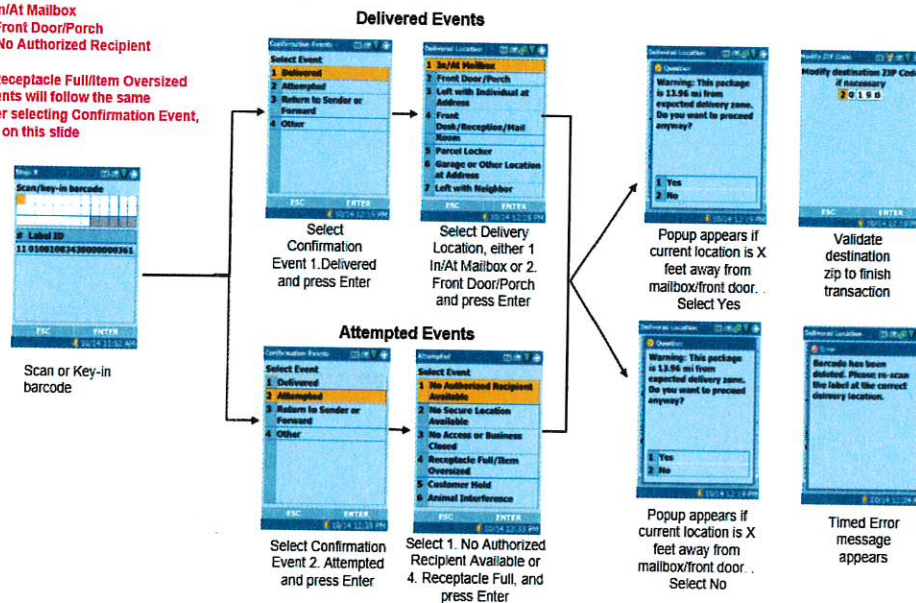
n/At Mailbox
Front Door/Porch
No Authorized Recipient

Receptacle Full/Item Oversized
ents will follow the same
er selecting Confirmation Event,
on this slide

Delivered Events

Stop 9
Scan/key-in barcode
# Label ID
11 01081083430000000361
ESC ENTER
10/14 11:52 AM

Scan or Key-in barcode

Confirmation Events
Select Event
1 Delivered
2 Attempted
3 Return to Sender or Forward
4 Other
ESC ENTER
10/14 12:15 PM

Select Confirmation Event 1.Delivered and press Enter

Delivered Location
1 In/At Mailbox
2 Front Door/Porch
3 Left with Individual at Address
4 Front Desk/Reception/Mail Room
5 Parcel Locker
6 Garage or Other Location at Address
7 Left with Neighbor
ESC ENTER
10/14 12:15 PM

Select Delivery Location, either 1 In/At Mailbox or 2. Front Door/Porch and press Enter

Delivered Location
Question
Warning: This package is 13.96 mi from expected delivery zone. Do you want to proceed anyway?
1 Yes
2 No
10/14 12:19 PM

Popup appears if current location is X feet away from mailbox/front door. . Select Yes

Modify ZIP Code
Modify destination ZIP Code if necessary
2 0 1 9 0
ESC ENTER
10/14 12:19 PM

Validate destination zip to finish transaction

Attempted Events

Confirmation Events
Select Event
1 Delivered
2 Attempted
3 Return to Sender or Forward
4 Other
ESC ENTER
10/14 12:15 PM

Select Confirmation Event 2. Attempted and press Enter

Attempted
Select Event
1 No Authorized Recipient Available
2 No Secure Location Available
3 No Access or Business Closed
4 Receptacle Full/Item Oversized
5 Customer Hold
6 Animal Interference
ESC ENTER
10/14 12:33 PM

Select 1. No Authorized Recipient Available or 4. Receptacle Full, and press Enter

Delivered Location
Question
Warning: This package is 13.96 mi from expected delivery zone. Do you want to proceed anyway?
1 Yes
2 No
10/14 12:19 PM

Popup appears if current location is X feet away from mailbox/front door. . Select No

Delivered Location
Error
Barcode has been deleted. Please re-scan the label at the correct delivery location.
10/14 12:24 PM

Timed Error message appears